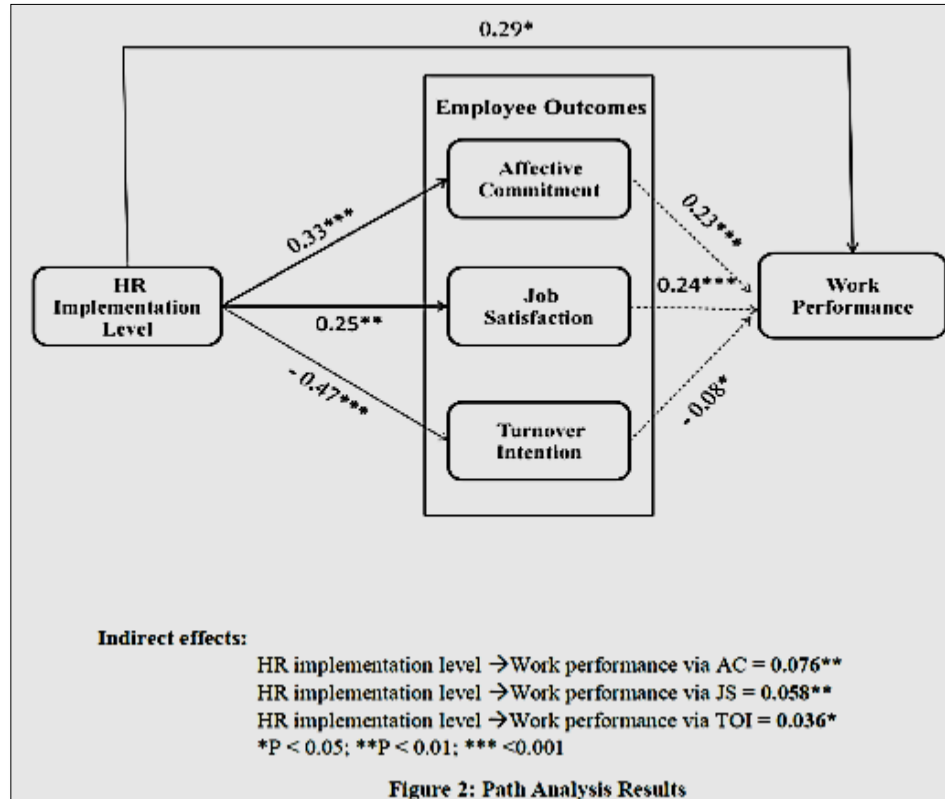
0.29*

Employee Outcomes

Affective Commitment

0.33***

0.23***

HR Implementation Level

Job Satisfaction

0.24***

Work Performance

0.25**

-0.47***

Turnover Intention

-0.08*

Indirect effects:

HR implementation level →Work performance via AC = 0.076**
HR implementation level →Work performance via JS = 0.058**
HR implementation level →Work performance via TOI = 0.036*
*P < 0.05; **P < 0.01; *** <0.001

Figure 2: Path Analysis Results